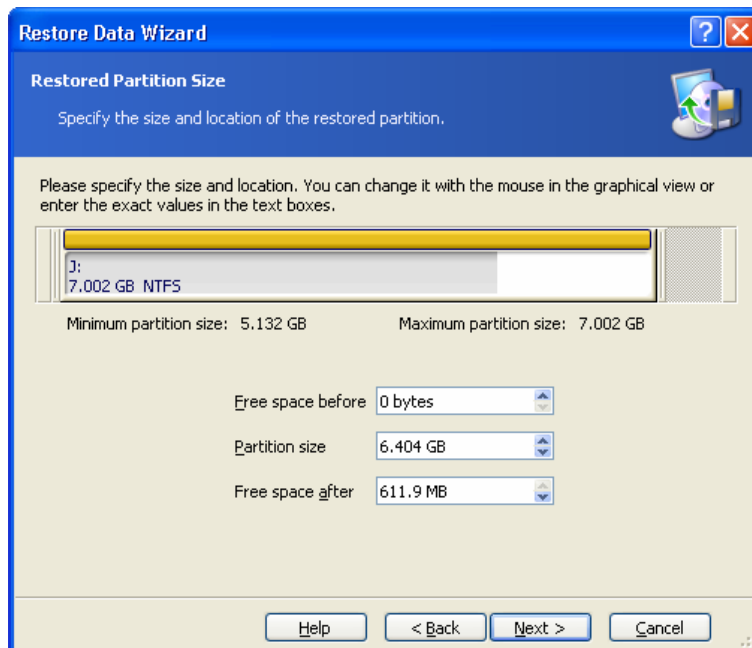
Restore Data Wizard

Restored Partition Size

Specify the size and location of the restored partition.

Please specify the size and location. You can change it with the mouse in the graphical view or enter the exact values in the text boxes.

J:
7.002 GB NTFS

Minimum partition size: 5.132 GB

Maximum partition size: 7.002 GB

Free space before 0 bytes

Partition size 6.404 GB

Free space after 611.9 MB

Help

< Back

Next >

Cancel